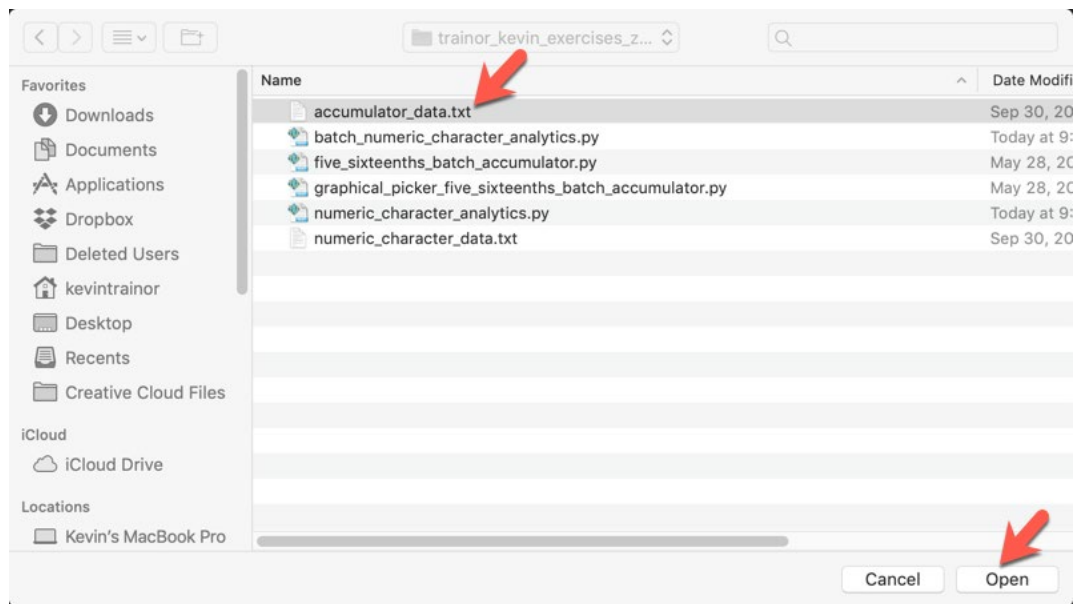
trainor_kevin_exercises_z...

Favorites
Downloads
Documents
Applications
Dropbox
Deleted Users
kevintrainor
Desktop
Recents
Creative Cloud Files

iCloud
iCloud Drive

Locations
Kevin's MacBook Pro

| Name | Date Modifi |
|---|---|
| accumulator_data.txt | Sep 30, 20 |
| batch_numeric_character_analytics.py | Today at 9: |
| five_sixteenths_batch_accumulator.py | May 28, 20 |
| graphical_picker_five_sixteenths_batch_accumulator.py | May 28, 20 |
| numeric_character_analytics.py | Today at 9: |
| numeric_character_data.txt | Sep 30, 20 |

Cancel
Open